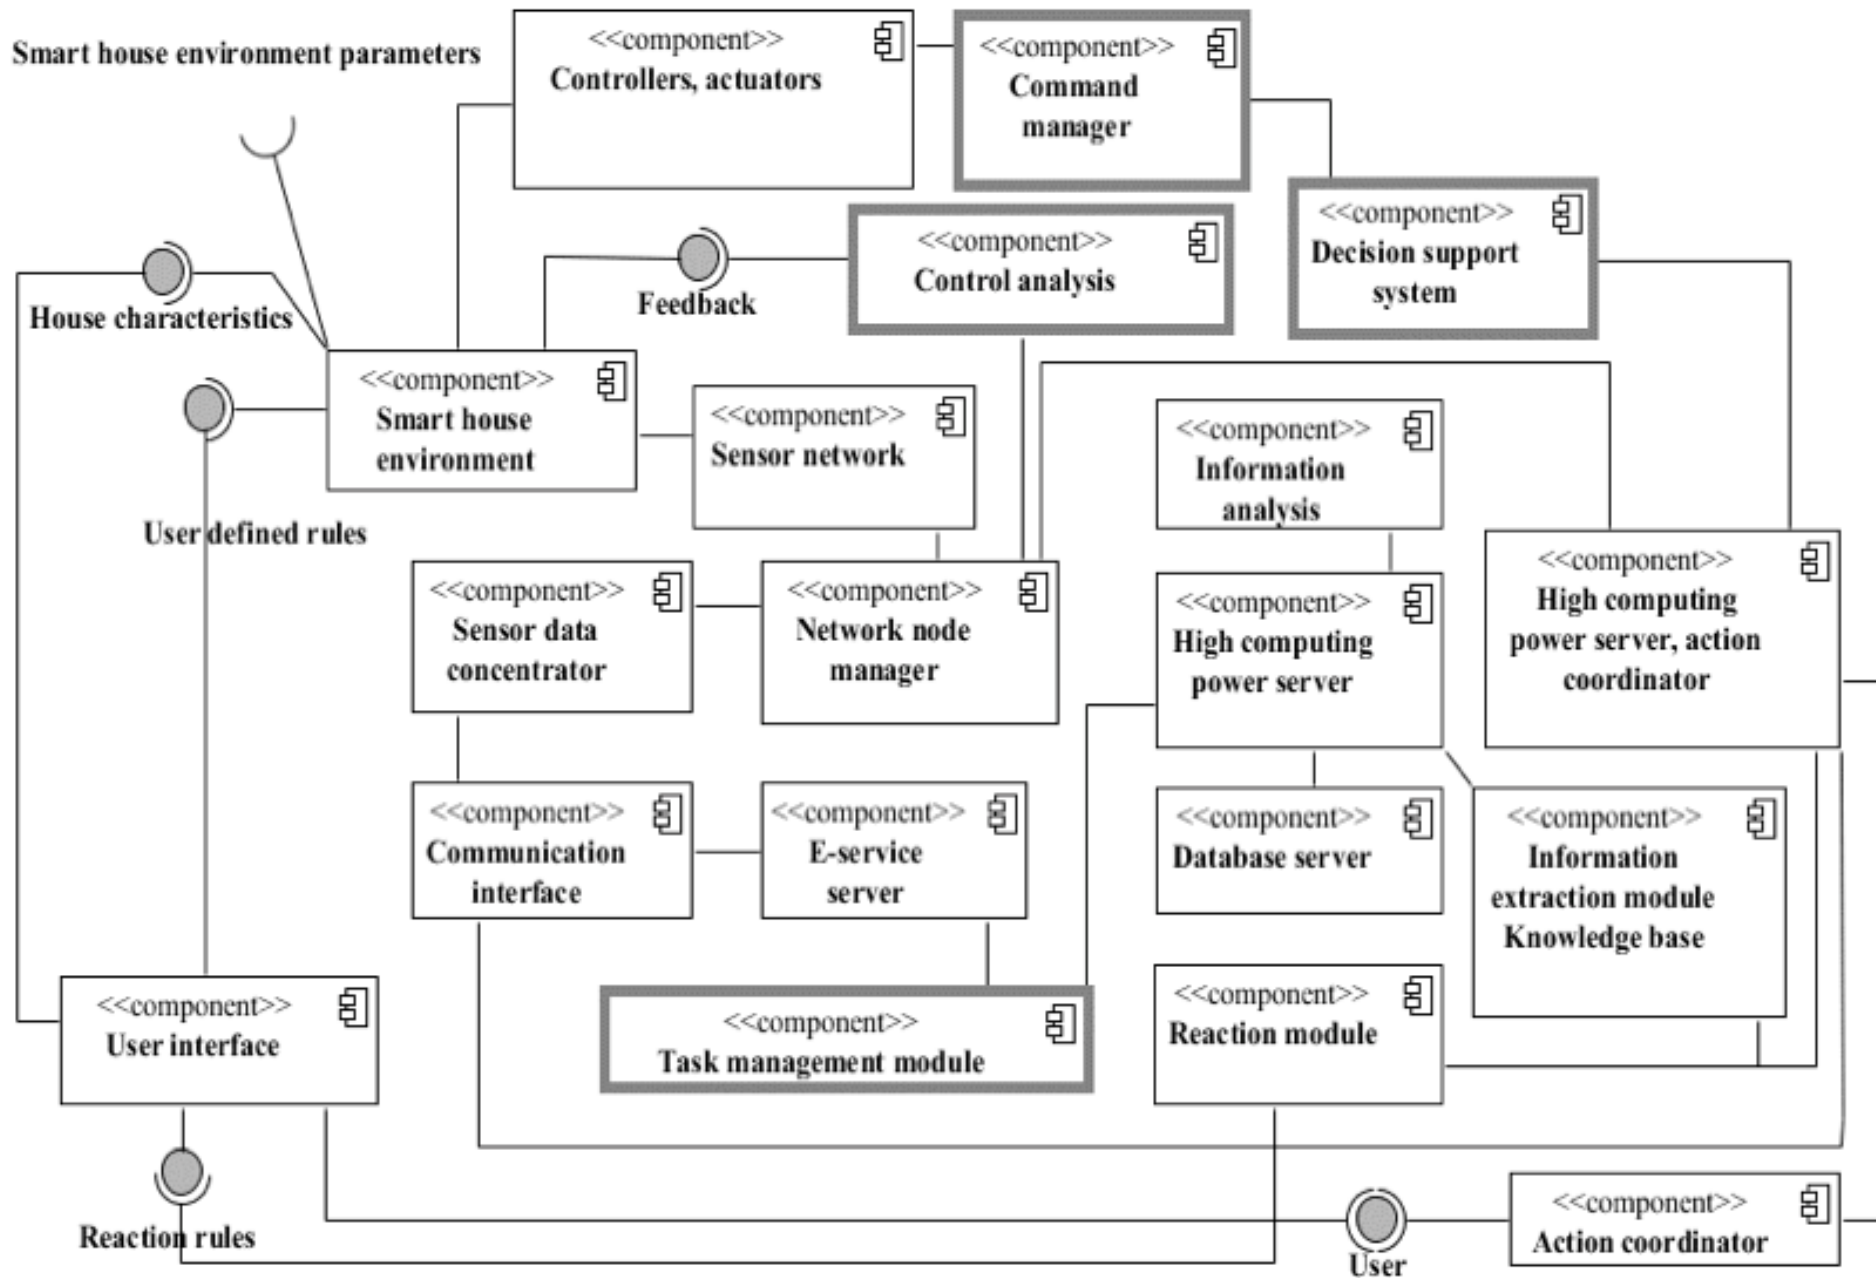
Smart house environment parameters

<<component>>
Controllers, actuators

<<component>>
Command manager

<<component>>
Decision support system

<<component>>
Control analysis

Feedback

House characteristics

<<component>>
Smart house environment

<<component>>
Sensor network

User defined rules

<<component>>
Information analysis

<<component>>
High computing power server, action coordinator

<<component>>
Sensor data concentrator

<<component>>
Network node manager

<<component>>
High computing power server

<<component>>
Communication interface

<<component>>
E-service server

<<component>>
Database server

<<component>>
Information extraction module Knowledge base

<<component>>
User interface

<<component>>
Task management module

<<component>>
Reaction module

Reaction rules

User

<<component>>
Action coordinator